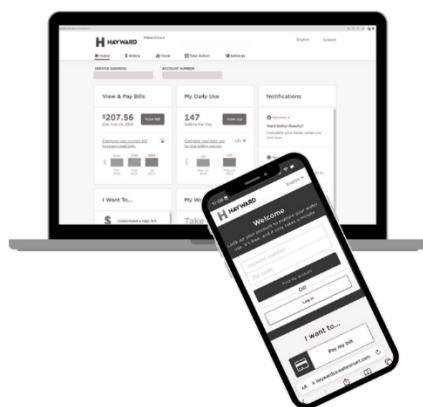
HAYWARD

English Logout

Home Billing Usage Take Action Settings

SERVICE ADDRESS ACCOUNT NUMBER

View & Pay Bills

$207.56

Pay Bill

My Daily Use

147

Gallons Per Day

View use

Notifications

Hard Water Results?

I Want To...

Take

HAYWARD

Welcome

OR

Log in

I want to...

Pay my bill

hayward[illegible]